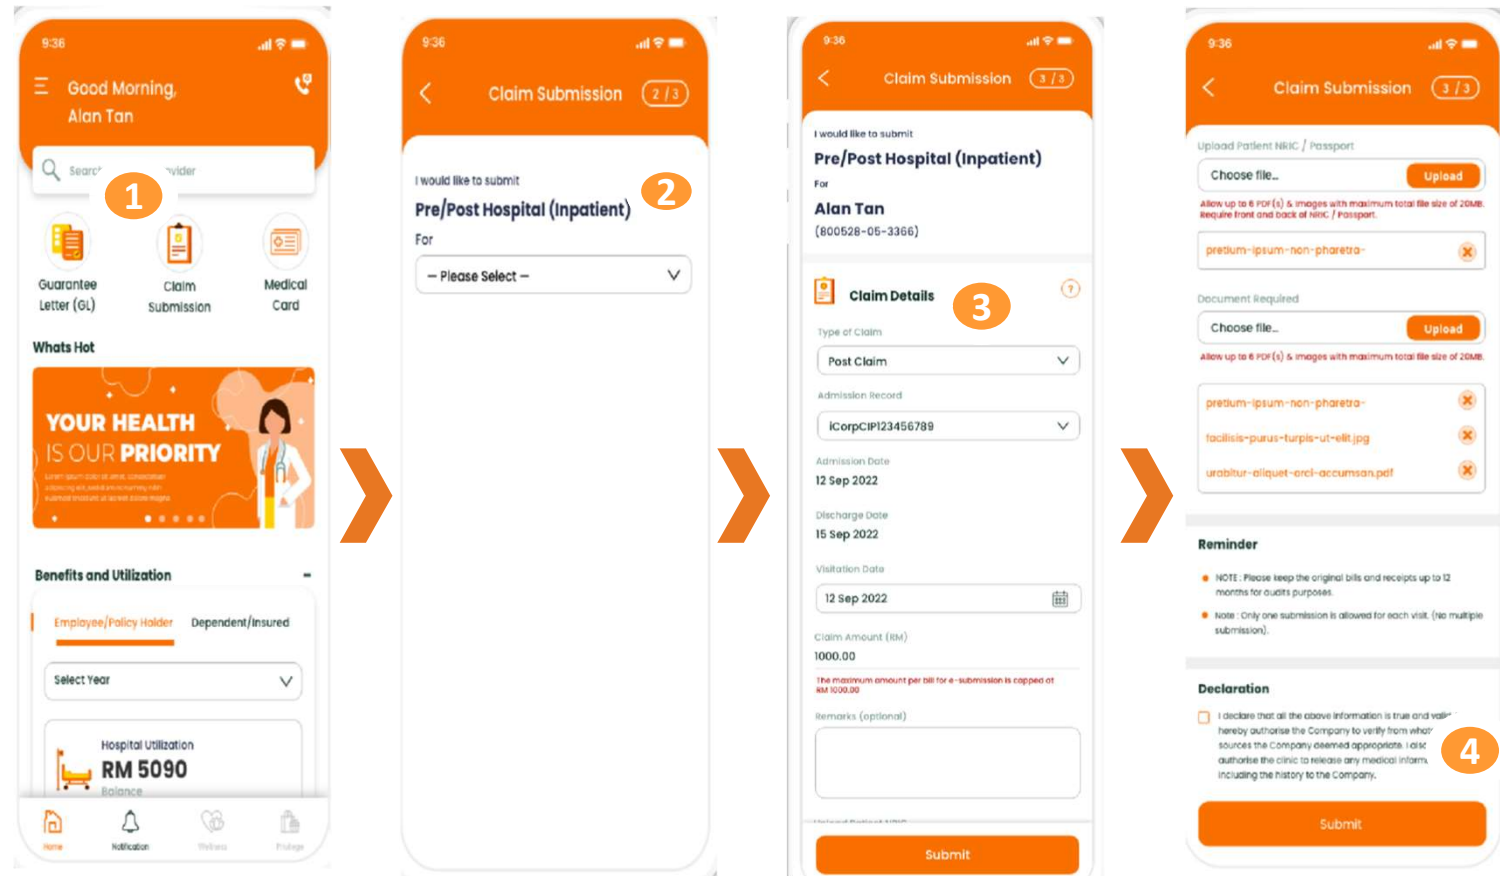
9:36

Good Morning, Alan Tan

Search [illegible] vider

1

Guarantee Letter (GL)

Claim Submission

Medical Card

Whats Hot

YOUR HEALTH IS OUR PRIORITY

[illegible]

Benefits and Utilization

Employee/Policy Holder

Dependent/Insured

Select Year

Hospital Utilization

RM 5090

Balance

Home

Notification

Wellness

Privilege

9:36

Claim Submission 2 / 3

I would like to submit

Pre/Post Hospital (Inpatient)

2

For

– Please Select –

9:36

Claim Submission 3 / 3

I would like to submit

Pre/Post Hospital (Inpatient)

For

Alan Tan

(800528-05-3366)

Claim Details

3

Type of Claim

Post Claim

Admission Record

iCorpCIP123456789

Admission Date

12 Sep 2022

Discharge Date

15 Sep 2022

Visitation Date

12 Sep 2022

Claim Amount (RM)

1000.00

The maximum amount per bill for e-submission is capped at RM 1000.00

Remarks (optional)

Submit

9:36

Claim Submission 3 / 3

Upload Patient NRIC / Passport

Choose file...

Upload

Allow up to 6 PDF(s) & images with maximum total file size of 20MB. Require front and back of NRIC / Passport.

pretium-ipsum-non-pharetra-

Document Required

Choose file...

Upload

Allow up to 6 PDF(s) & images with maximum total file size of 20MB.

pretium-ipsum-non-pharetra-

facilisis-purus-turpis-ut-elit.jpg

urabitur-aliquet-orci-accumsan.pdf

Reminder

NOTE : Please keep the original bills and receipts up to 12 months for audits purposes.

Note : Only one submission is allowed for each visit. (no multiple submission).

Declaration

I declare that all the above information is true and vali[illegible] hereby authorise the Company to verify from what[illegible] sources the Company deemed appropriate. I also authorise the clinic to release any medical inform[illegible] including the history to the Company.

4

Submit